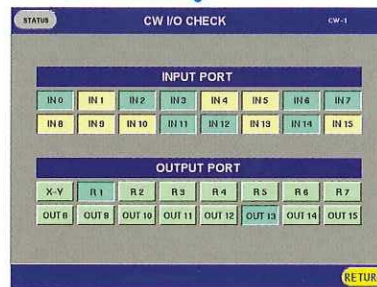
STATUS

CW I/O CHECK

CW-1

INPUT PORT

| IN 0 | IN 1 | IN 2 | IN 3 | IN 4 | IN 5 | IN 6 | IN 7 |
|---|---|---|---|---|---|---|---|
| IN 8 | IN 9 | IN 10 | IN 11 | IN 12 | IN 13 | IN 14 | IN 15 |

OUTPUT PORT

| X-Y | R 1 | R 2 | R 3 | R 4 | R 5 | R 6 | R 7 |
|---|---|---|---|---|---|---|---|
| OUT 8 | OUT 9 | OUT 10 | OUT 11 | OUT 12 | OUT 13 | OUT 14 | OUT 15 |

RETUR